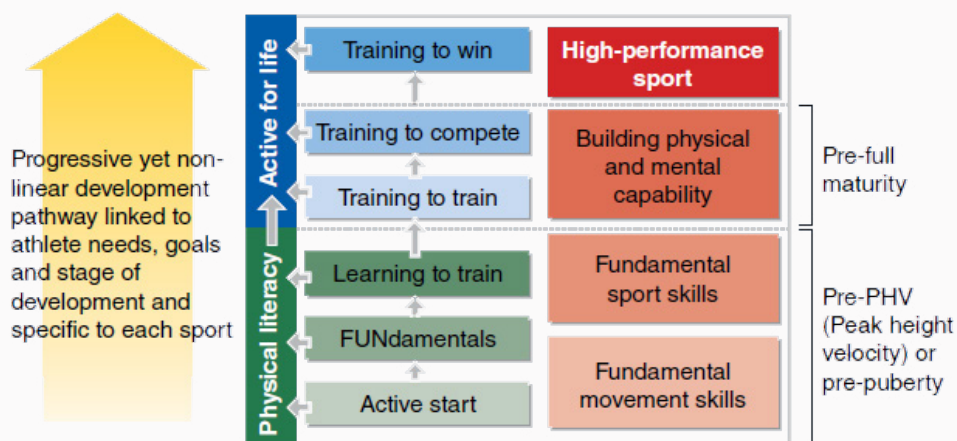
Progressive yet non-linear development pathway linked to athlete needs, goals and stage of development and specific to each sport

Active for life

Physical literacy

Training to win

Training to compete

Training to train

Learning to train

FUNdamentals

Active start

High-performance sport

Building physical and mental capability

Fundamental sport skills

Fundamental movement skills

Pre-full maturity

Pre-PHV (Peak height velocity) or pre-puberty